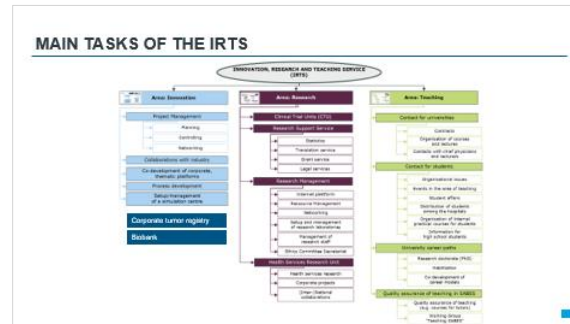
MAIN TASKS OF THE IRTS

INNOVATION, RESEARCH AND TEACHING SERVICE (IRTS)

Area: Innovation

Project Management

Planning

Controlling

Networking

Collaborations with industry

Co-development of corporate, thematic platforms

Process development

Setup/management of a simulation centre

Corporate tumor registry

Biobank

Area: Research

Clinical Trial Unit (CTU)

Research Support Service

Statistics

Translation service

Grant service

Legal services

Research Management

Internet platform

Resource management

Networking

Setup and management of research laboratories

Management of research staff

Ethics Committee Secretariat

Health Services Research Unit

Health services research

Corporate projects

(Inter-)National collaborations

Area: Teaching

Contact for universities

Contracts

Organization of courses and lectures

Contacts with chief physicians and lecturers

Contact for students

Organizational issues

Events in the area of teaching

Student affairs

Distribution of students among the hospitals

Organization of internal practical courses for students

Information for high school students

University career paths

Research doctorate (PhD)

Habilitation

Co-development of career models

Quality assurance of teaching in SABES

Quality assurance of teaching (e.g. courses for tutors)

Working Group "Teaching SABES"